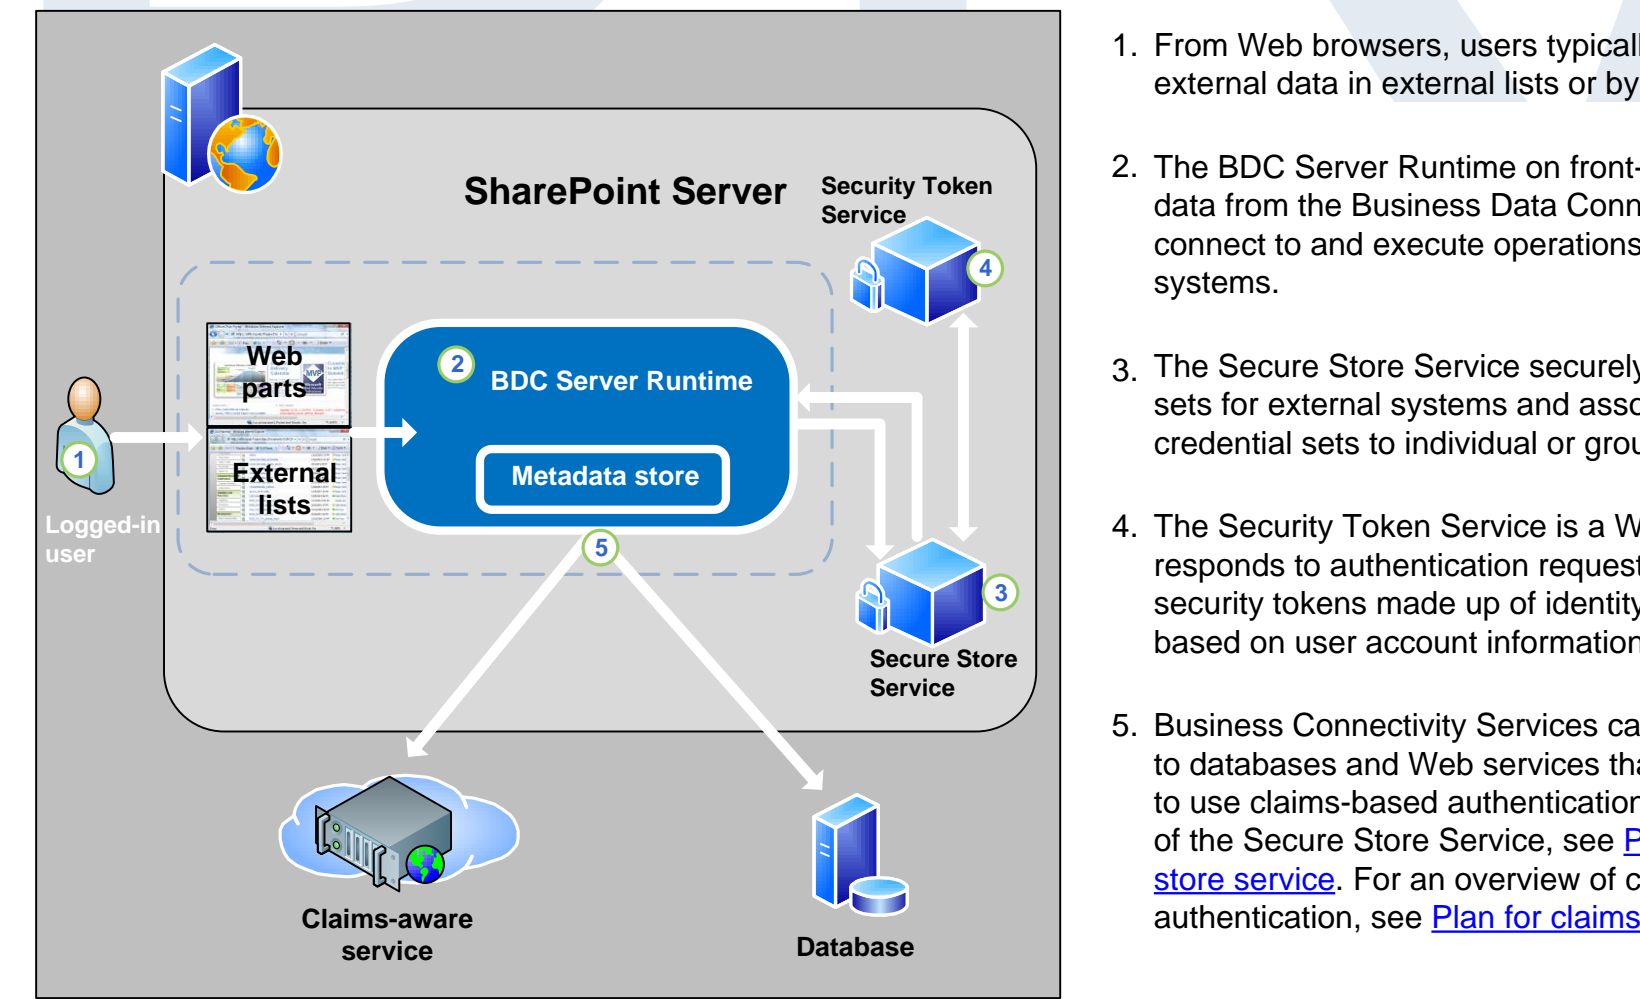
SharePoint Server

Security Token Service

4

2

BDC Server Runtime

Web parts

External lists

Metadata store

1

Logged-in user

5

3

Secure Store Service

Claims-aware service

Database

1. From Web browsers, users typicall external data in external lists or by

2. The BDC Server Runtime on front- data from the Business Data Conn connect to and execute operations systems.

3. The Secure Store Service securely sets for external systems and asso credential sets to individual or grou

4. The Security Token Service is a W responds to authentication request security tokens made up of identity based on user account information

5. Business Connectivity Services ca to databases and Web services tha to use claims-based authentication of the Secure Store Service, see P store service. For an overview of c authentication, see Plan for claims